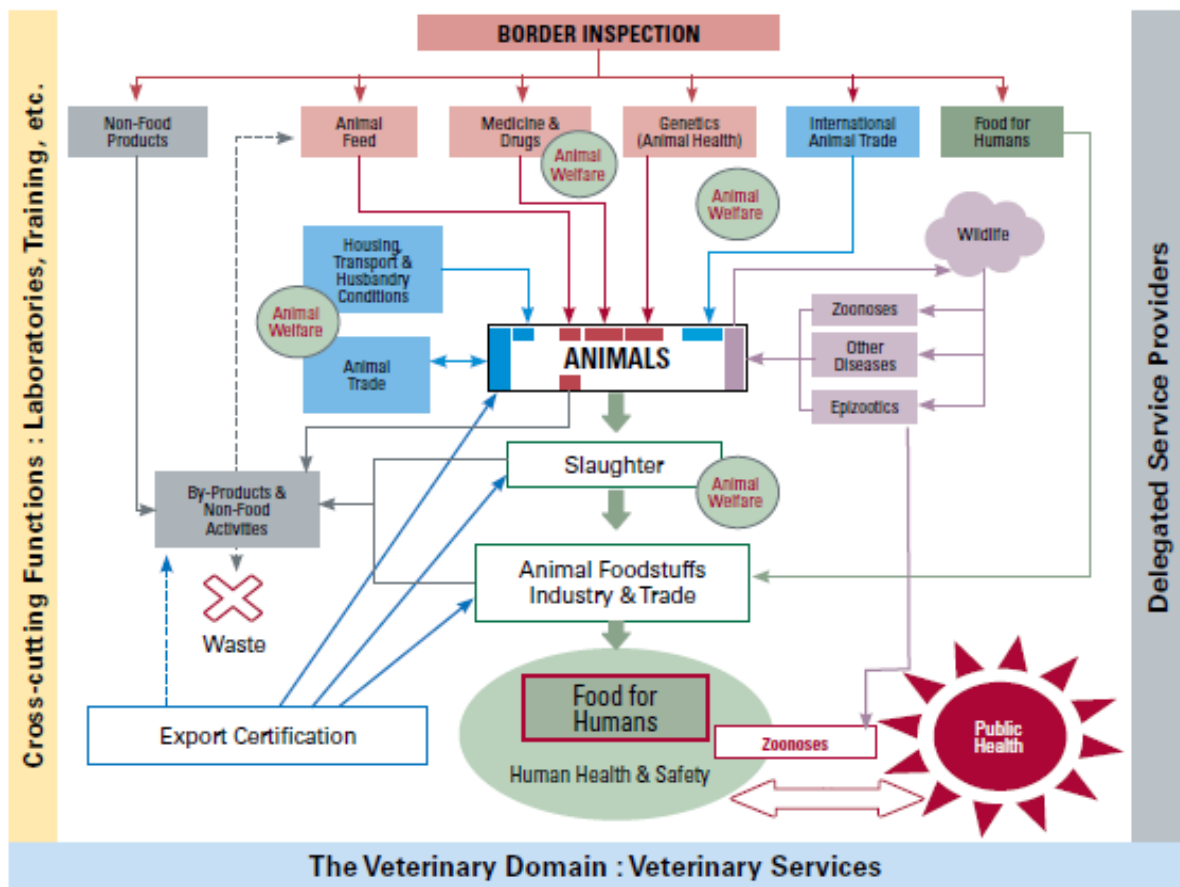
Cross-cutting Functions : Laboratories, Training, etc.

BORDER INSPECTION

Non-Food Products

Animal Feed

Medicine & Drugs

Animal Welfare

Genetics (Animal Health)

International Animal Trade

Food for Humans

Animal Welfare

Wildlife

Housing, Transport & Husbandry Conditions

Animal Welfare

Animal Trade

ANIMALS

Zoonoses

Other Diseases

Epizootics

Slaughter

Animal Welfare

By-Products & Non-Food Activities

Waste

Animal Foodstuffs Industry & Trade

Food for Humans

Export Certification

Zoonoses

Public Health

Human Health & Safety

Delegated Service Providers

The Veterinary Domain : Veterinary Services